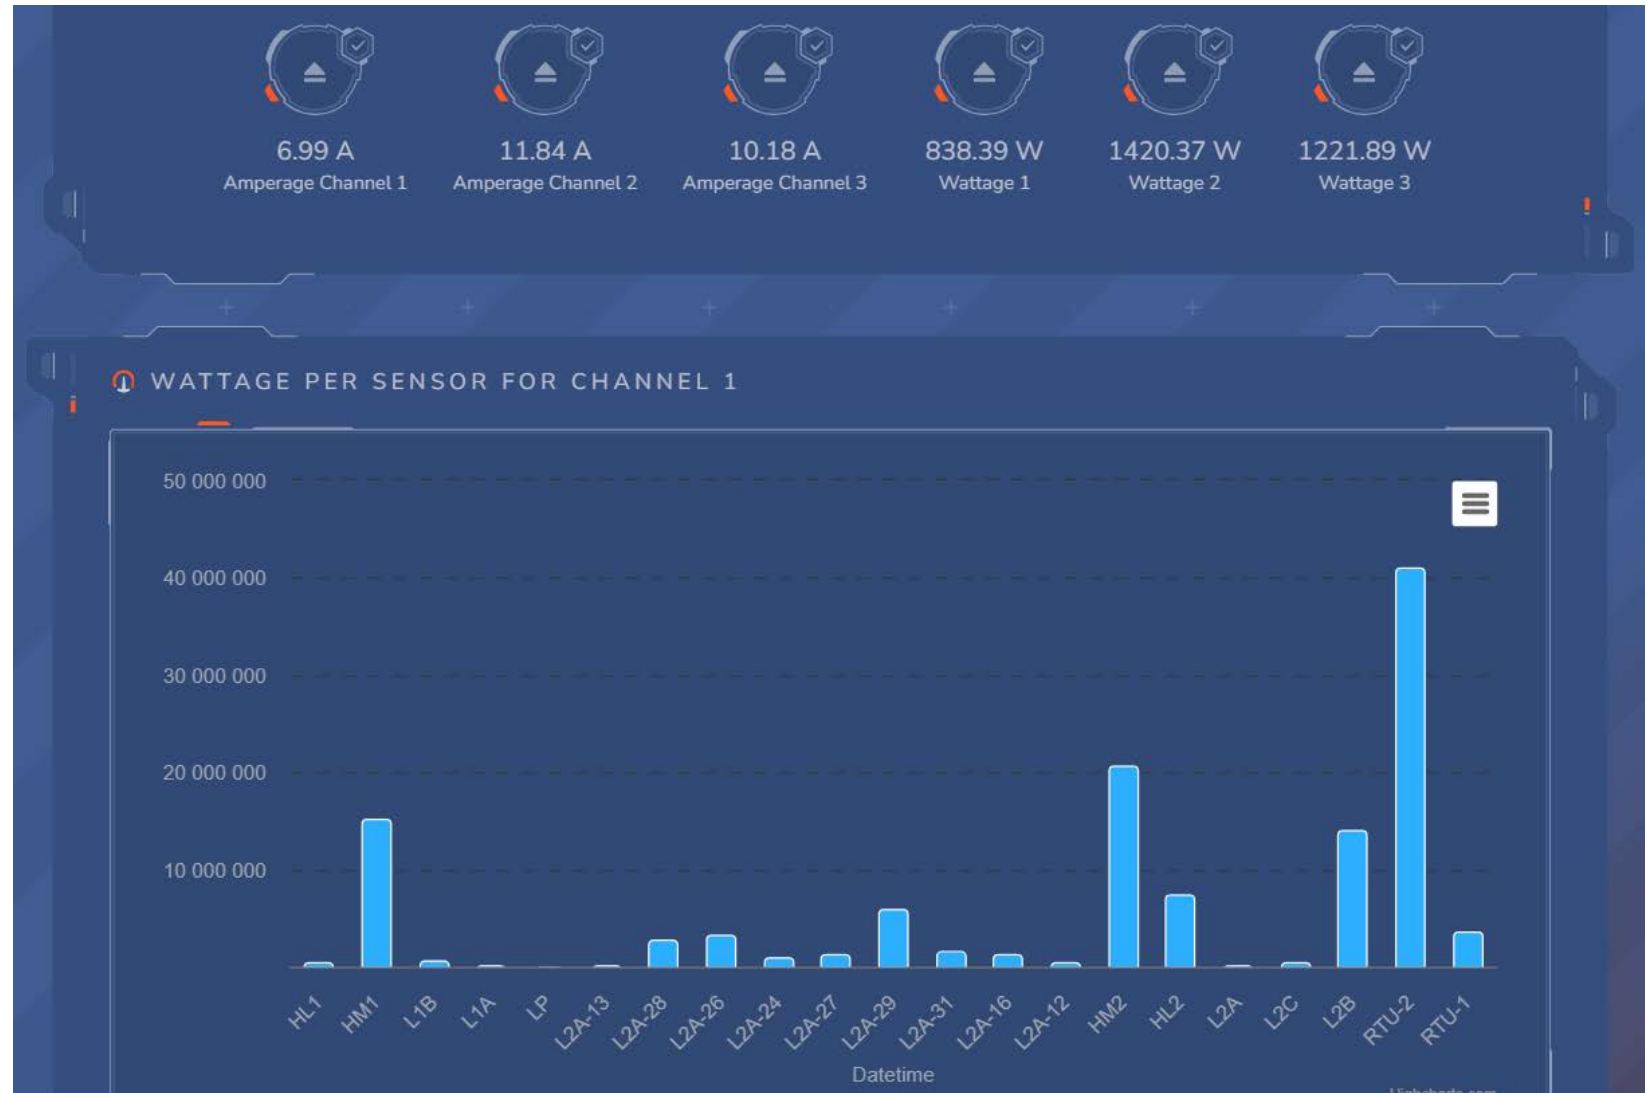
6.99 A
Amperage Channel 1

11.84 A
Amperage Channel 2

10.18 A
Amperage Channel 3

838.39 W
Wattage 1

1420.37 W
Wattage 2

1221.89 W
Wattage 3

WATTAGE PER SENSOR FOR CHANNEL 1

50 000 000
40 000 000
30 000 000
20 000 000
10 000 000

HL1 HM1 L1B L1A LP L2A-13 L2A-28 L2A-26 L2A-24 L2A-27 L2A-29 L2A-31 L2A-16 L2A-12 HM2 HL2 L2A L2C L2B RTU-2 RTU-1

Datetime

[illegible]